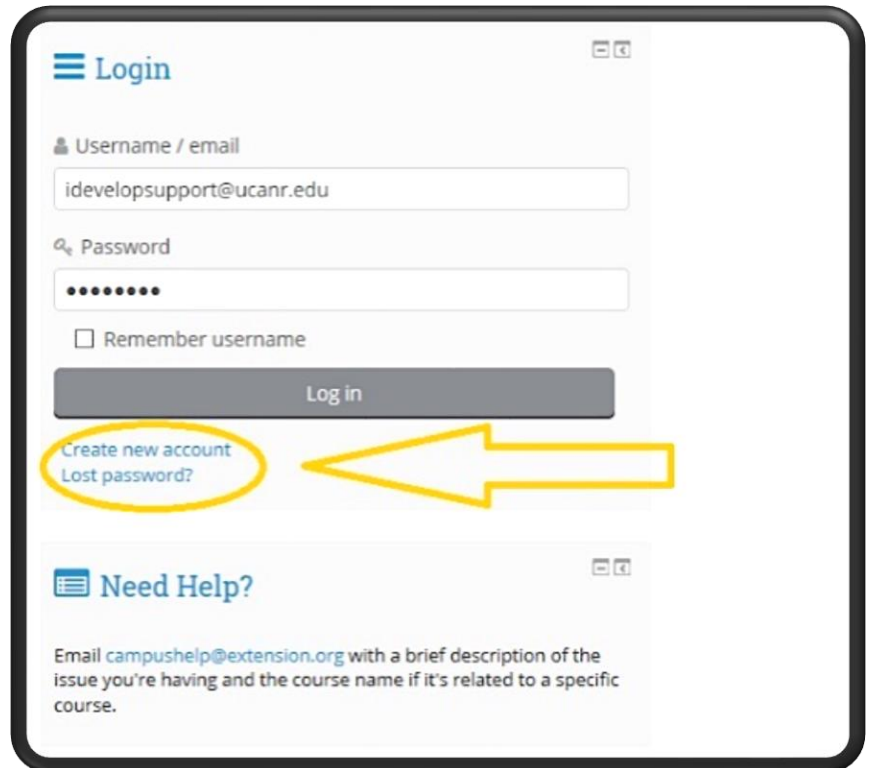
Login

Username / email

idevelopsupport@ucanr.edu

Password

••••••••

Remember username

Log in

Create new account
Lost password?

Need Help?

Email campushelp@extension.org with a brief description of the issue you're having and the course name if it's related to a specific course.